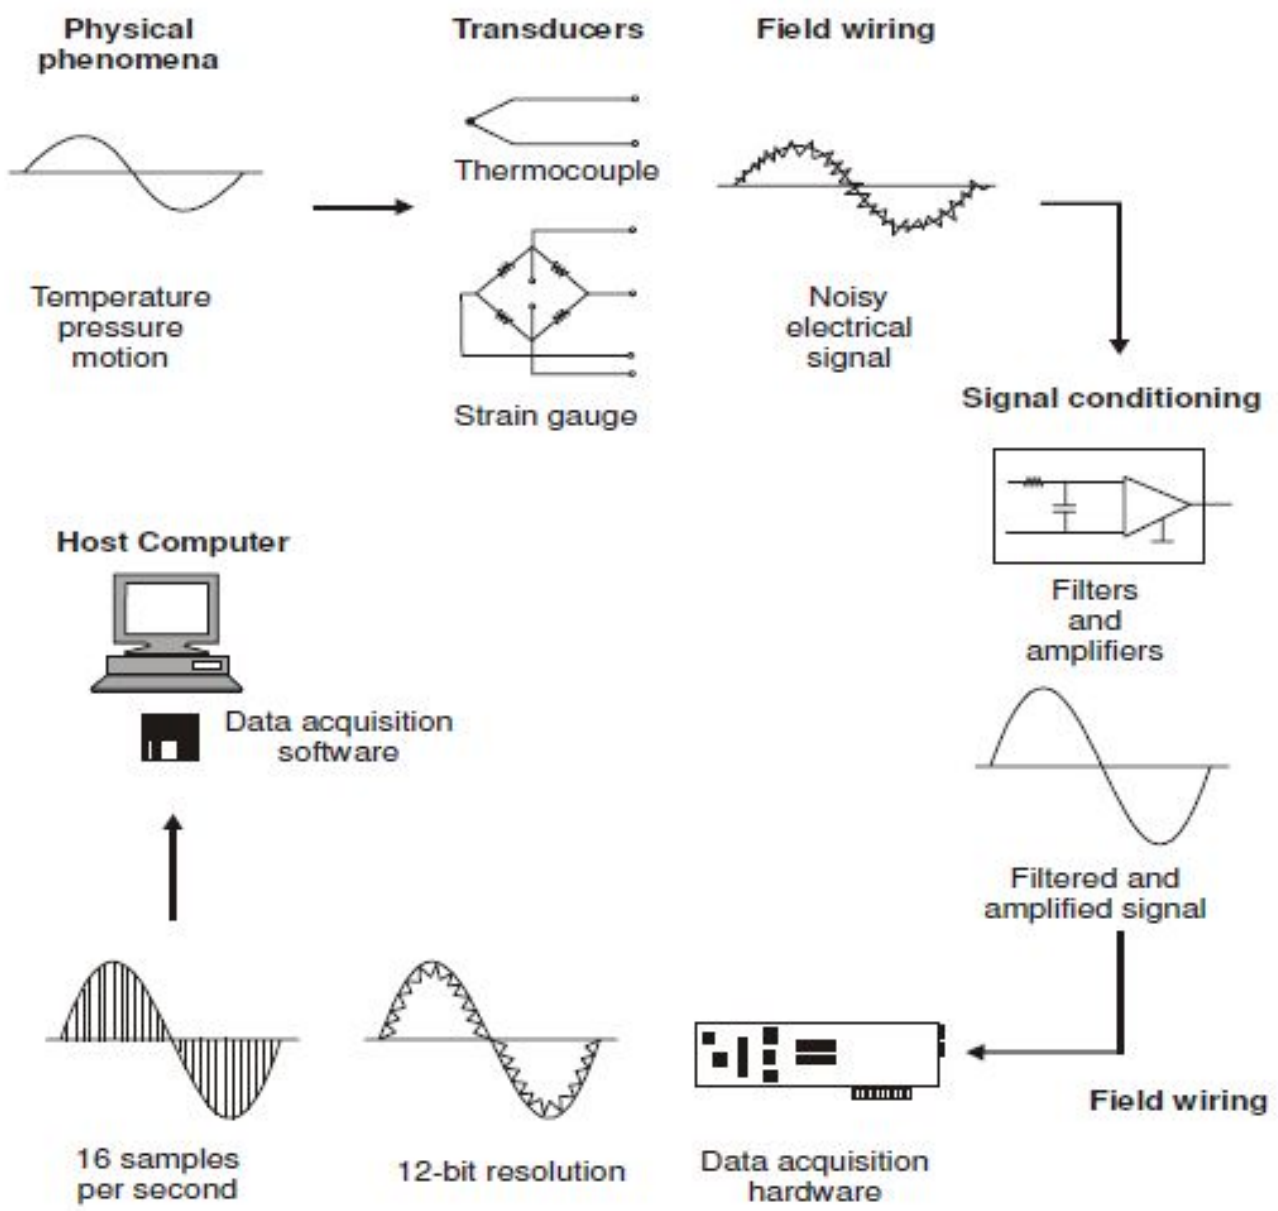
Physical phenomena

Temperature pressure motion

Transducers

Thermocouple

Strain gauge

Field wiring

Noisy electrical signal

Signal conditioning

Filters and amplifiers

Filtered and amplified signal

Field wiring

Data acquisition hardware

12-bit resolution

16 samples per second

Host Computer

Data acquisition software